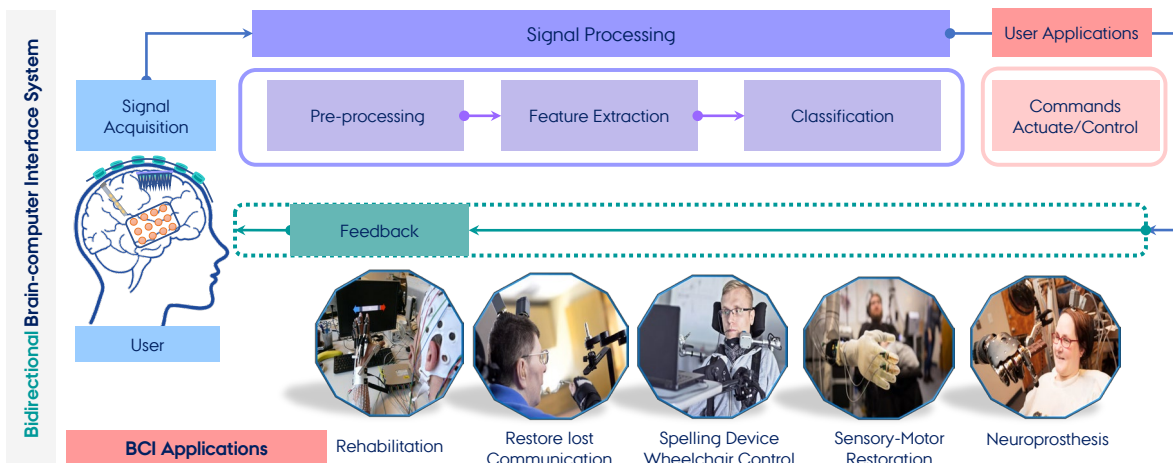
Bidirectional Brain-computer Interface System

Signal Processing

User Applications

Signal Acquisition

Pre-processing

Feature Extraction

Classification

Commands Actuate/Control

Feedback

User

BCI Applications

Rehabilitation

Restore lost Communication

Spelling Device Wheelchair Control

Sensory-Motor Restoration

Neuroprosthesis